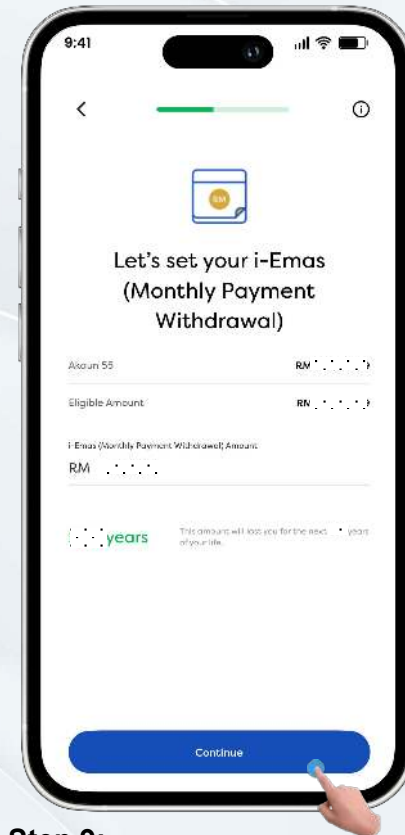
9:41

Let's set your i-Emas (Monthly Payment Withdrawal)

RM

Akaun 55 RM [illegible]

Eligible Amount RM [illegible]

i-Emas (Monthly Payment Withdrawal) Amount

RM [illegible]

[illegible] years

This amount will last you for the next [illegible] years of your life.

Continue

Step 9: